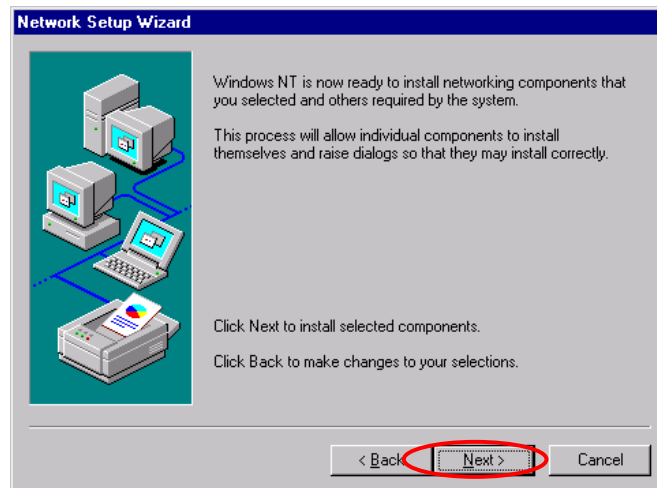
Network Setup Wizard

Windows NT is now ready to install networking components that you selected and others required by the system.

This process will allow individual components to install themselves and raise dialogs so that they may install correctly.

Click Next to install selected components.

Click Back to make changes to your selections.

< Back

Next >

Cancel